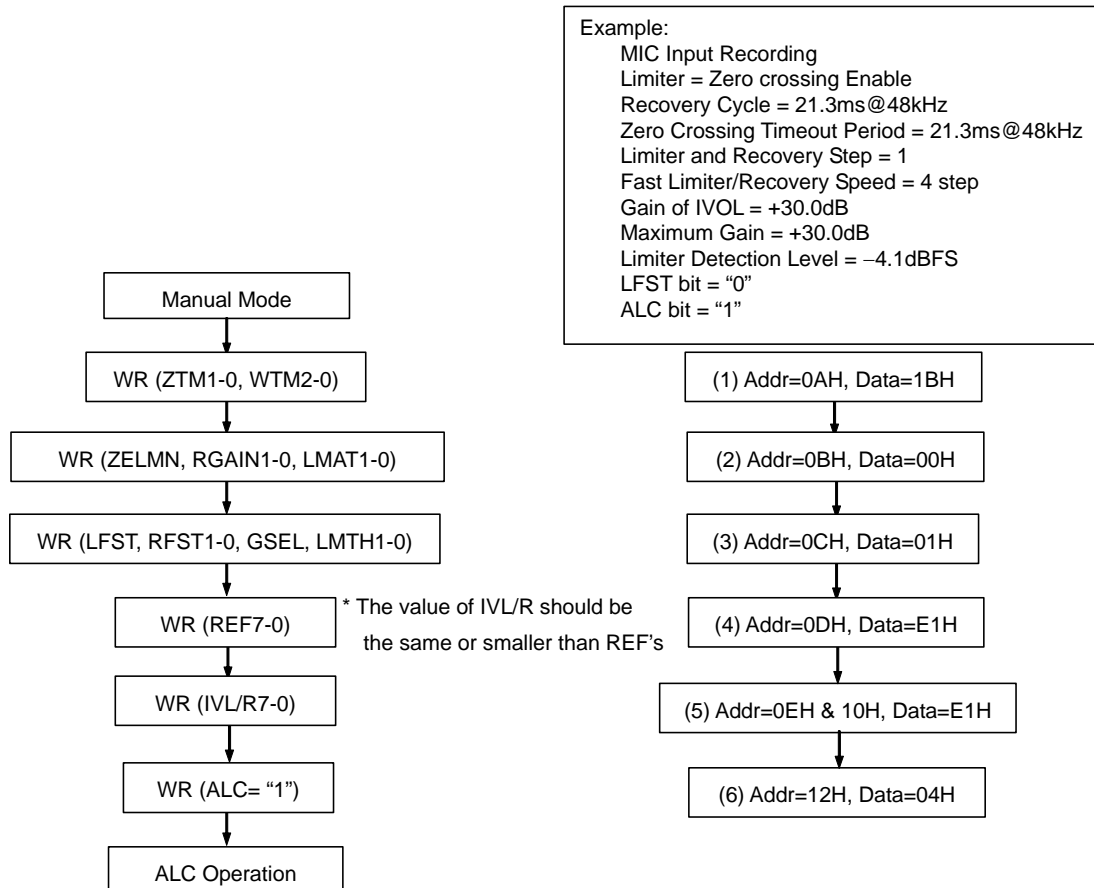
Example:
MIC Input Recording
Limiter = Zero crossing Enable
Recovery Cycle = 21.3ms@48kHz
Zero Crossing Timeout Period = 21.3ms@48kHz
Limiter and Recovery Step = 1
Fast Limiter/Recovery Speed = 4 step
Gain of IVOL = +30.0dB
Maximum Gain = +30.0dB
Limiter Detection Level = −4.1dBFS
LFST bit = “0”
ALC bit = “1”

Manual Mode

WR (ZTM1-0, WTM2-0)

WR (ZELMN, RGAIN1-0, LMAT1-0)

WR (LFST, RFST1-0, GSEL, LMTH1-0)

WR (REF7-0)

* The value of IVL/R should be the same or smaller than REF’s

WR (IVL/R7-0)

WR (ALC= “1”)

ALC Operation

(1) Addr=0AH, Data=1BH

(2) Addr=0BH, Data=00H

(3) Addr=0CH, Data=01H

(4) Addr=0DH, Data=E1H

(5) Addr=0EH & 10H, Data=E1H

(6) Addr=12H, Data=04H